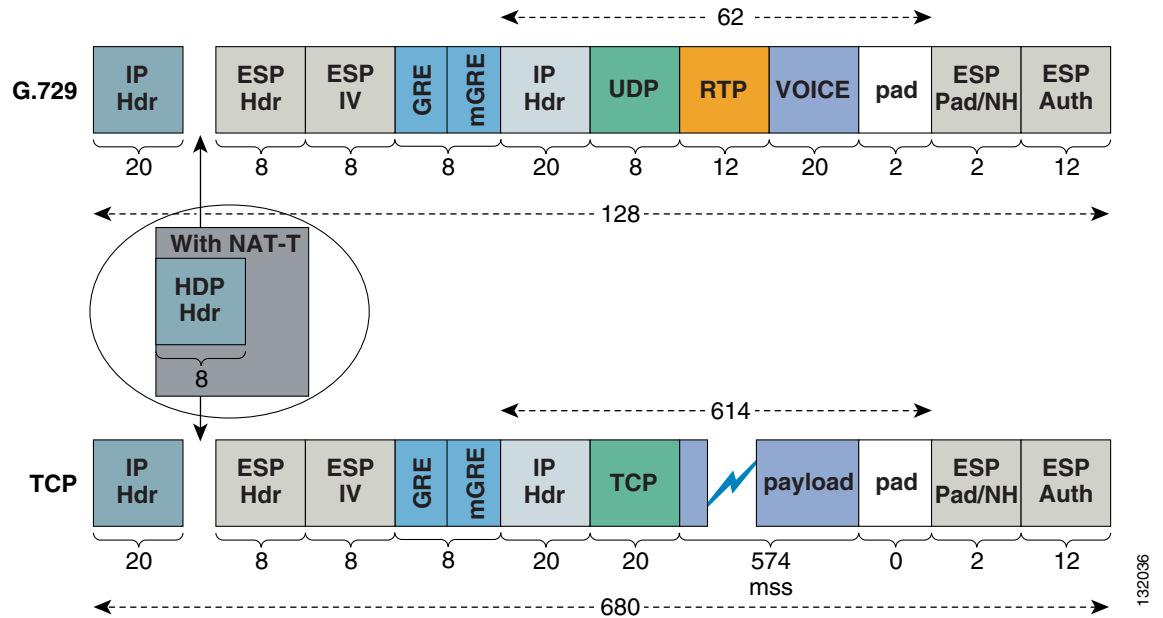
62

G.729

| IP Hdr | ESP Hdr | ESP IV | GRE | mGRE | IP Hdr | UDP | RTP | VOICE | pad | ESP Pad/NH | ESP Auth |
|---|---|---|---|---|---|---|---|---|---|---|---|
| 20 | 8 | 8 | 8 | | 20 | 8 | 12 | 20 | 2 | 2 | 12 |

128

With NAT-T
HDP Hdr
8

614

TCP

| IP Hdr | ESP Hdr | ESP IV | GRE | mGRE | IP Hdr | TCP | payload | pad | ESP Pad/NH | ESP Auth |
|---|---|---|---|---|---|---|---|---|---|---|
| 20 | 8 | 8 | 8 | | 20 | 20 | 574 mss | 0 | 2 | 12 |

680

132036